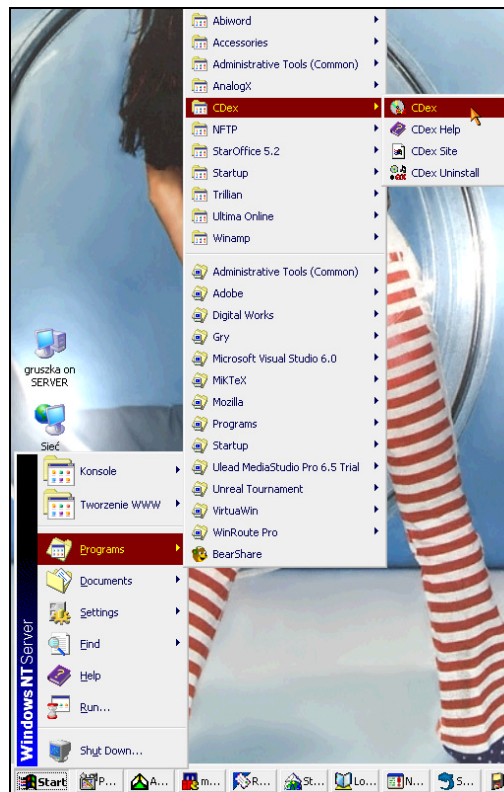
Abiword
Accessories
Administrative Tools (Common)
AnalogX
CDex
NFTP
StarOffice 5.2
Startup
Trillian
Ultima Online
Winamp
Administrative Tools (Common)
Adobe
Digital Works
Gry
Microsoft Visual Studio 6.0
MiKTeX
Mozilla
Programs
Startup
Ulead MediaStudio Pro 6.5 Trial
Unreal Tournament
VirtuaWin
WinRoute Pro
BearShare

CDex
CDex Help
CDex Site
CDex Uninstall

gruszka on SERVER

Sieć

Konsole
Tworzenie WWW
Programs
Documents
Settings
Find
Help
Run...
Shut Down...

Windows NT Server

Start
P...
A...
m...
R...
St...
Lo...
N...
S...